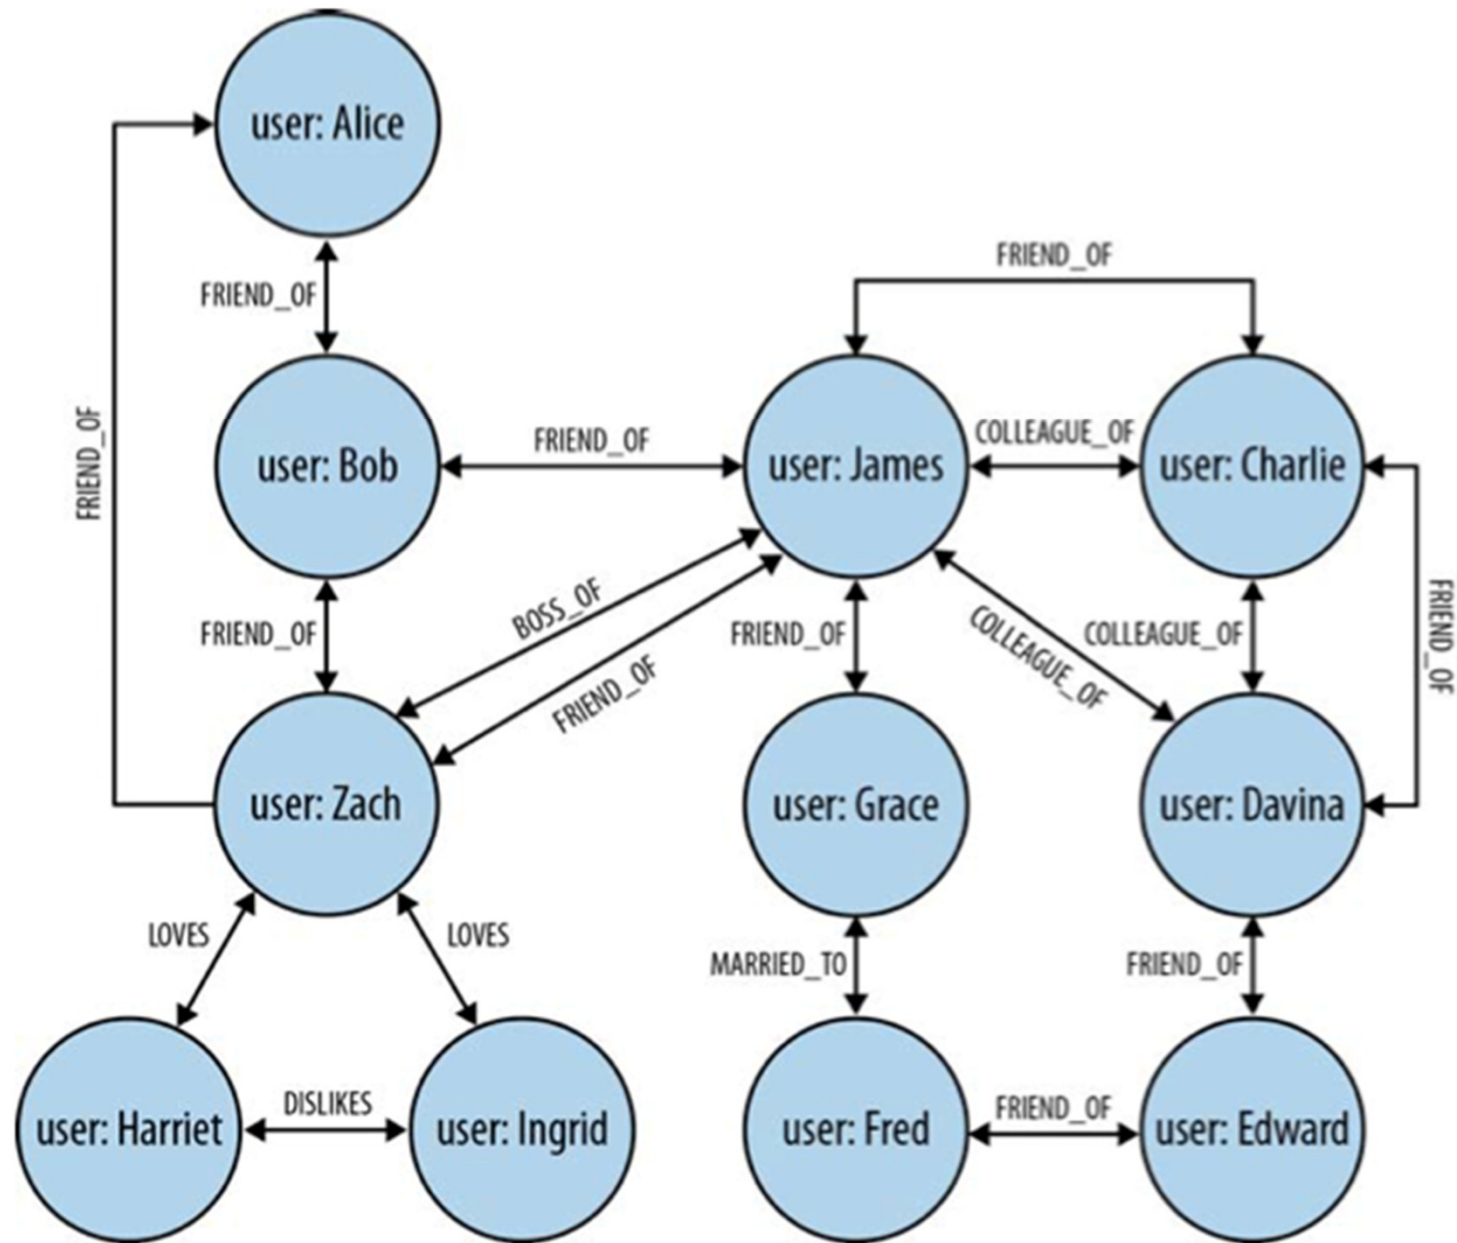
user: Alice

FRIEND_OF

FRIEND_OF

FRIEND_OF

user: Bob

FRIEND_OF

user: James

COLLEAGUE_OF

user: Charlie

FRIEND_OF

BOSS_OF

FRIEND_OF

FRIEND_OF

COLLEAGUE_OF

COLLEAGUE_OF

FRIEND_OF

user: Zach

user: Grace

user: Davina

LOVES

LOVES

MARRIED_TO

FRIEND_OF

user: Harriet

DISLIKES

user: Ingrid

user: Fred

FRIEND_OF

user: Edward